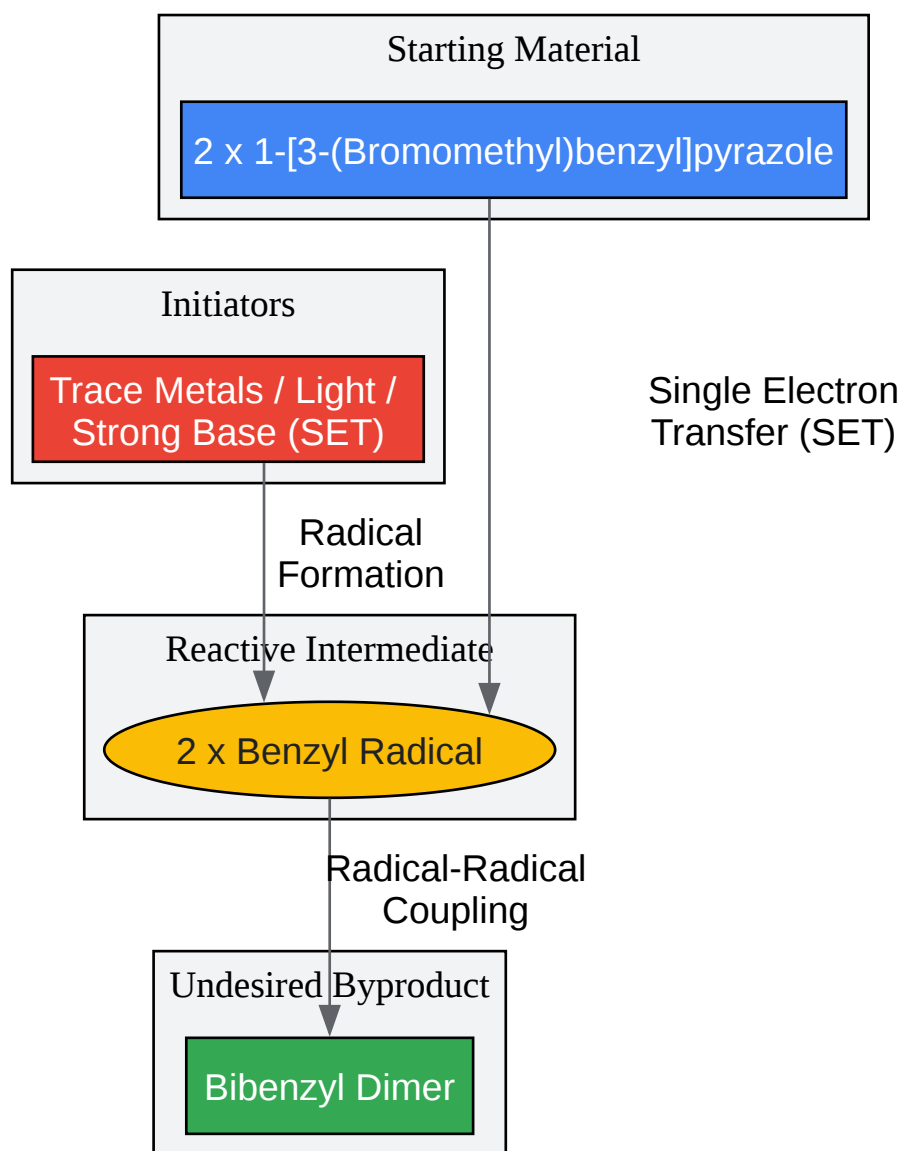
Starting Material

2 x 1-[3-(Bromomethyl)benzyl]pyrazole

Initiators

Trace Metals / Light / Strong Base (SET)

Single Electron Transfer (SET)

Radical Formation

Reactive Intermediate

2 x Benzyl Radical

Radical-Radical Coupling

Undesired Byproduct

Bibenzyl Dimer